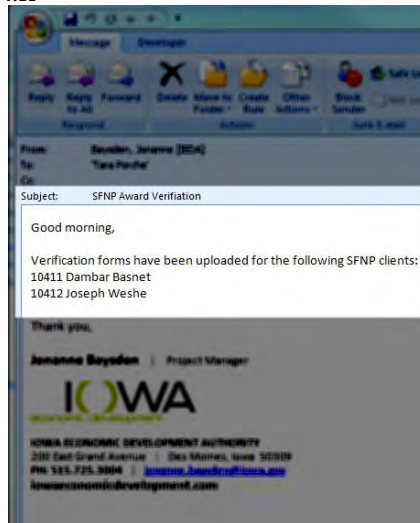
Message Developer

Reply Reply to All Forward Delete Move to Folder Create Rule Other Actions Block Sender Safe Lists

Respond Actions Junk E-mail

From: Boysden, Jonanne [IEDA]
To: 'Tara Perche'
Cc:

Subject: SFNP Award Verification

Good morning,

Verification forms have been uploaded for the following SFNP clients:
10411 Dambar Basnet
10412 Joseph Weshe

Thank you,

Jonanne Boysden | Project Manager

IOWA
ECONOMIC DEVELOPMENT

IOWA ECONOMIC DEVELOPMENT AUTHORITY
200 East Grand Avenue | Des Moines, Iowa 50309
PH: 515.725.3004 | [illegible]
iowaeconomicdevelopment.com